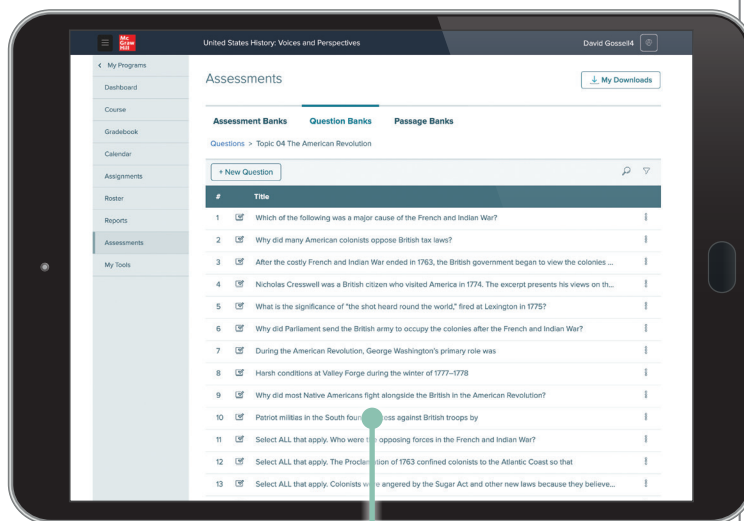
Mc Graw Hill

United States History: Voices and Perspectives

David Gossell4

< My Programs
Dashboard
Course
Gradebook
Calendar
Assignments
Roster
Reports
Assessments
My Tools

Assessments

My Downloads

Assessment Banks
Question Banks
Passage Banks

Questions > Topic 04 The American Revolution

+ New Question

| # | | Title |
|---|---|---|
| 1 | | Which of the following was a major cause of the French and Indian War? |
| 2 | | Why did many American colonists oppose British tax laws? |
| 3 | | After the costly French and Indian War ended in 1763, the British government began to view the colonies ... |
| 4 | | Nicholas Cresswell was a British citizen who visited America in 1774. The excerpt presents his views on th... |
| 5 | | What is the significance of "the shot heard round the world," fired at Lexington in 1775? |
| 6 | | Why did Parliament send the British army to occupy the colonies after the French and Indian War? |
| 7 | | During the American Revolution, George Washington's primary role was |
| 8 | | Harsh conditions at Valley Forge during the winter of 1777–1778 |
| 9 | | Why did most Native Americans fight alongside the British in the American Revolution? |
| 10 | | Patriot militias in the South foun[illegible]ess against British troops by |
| 11 | | Select ALL that apply. Who were t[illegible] opposing forces in the French and Indian War? |
| 12 | | Select ALL that apply. The Procla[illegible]ion of 1763 confined colonists to the Atlantic Coast so that |
| 13 | | Select ALL that apply. Colonists w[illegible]e angered by the Sugar Act and other new laws because they believe... |